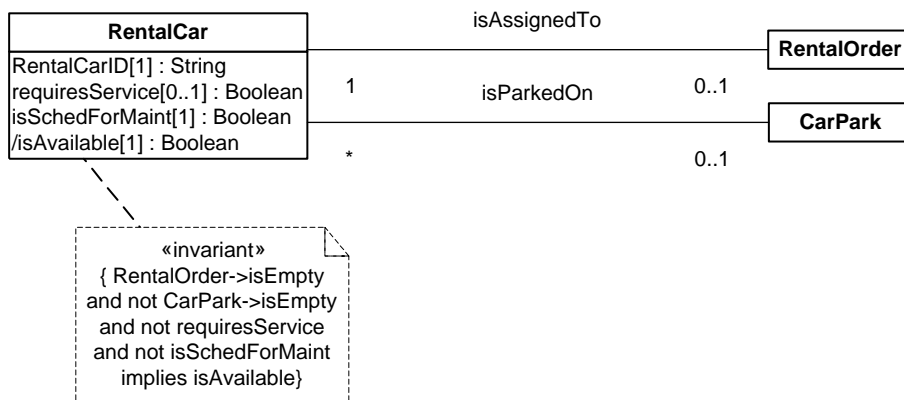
RentalCar

RentalCarID[1] : String
requiresService[0..1] : Boolean
isSchedForMaint[1] : Boolean
/isAvailable[1] : Boolean

isAssignedTo

RentalOrder

1

isParkedOn

0..1

CarPark

*

0..1

«invariant»
{ RentalOrder->isEmpty and not CarPark->isEmpty and not requiresService and not isSchedForMaint implies isAvailable}